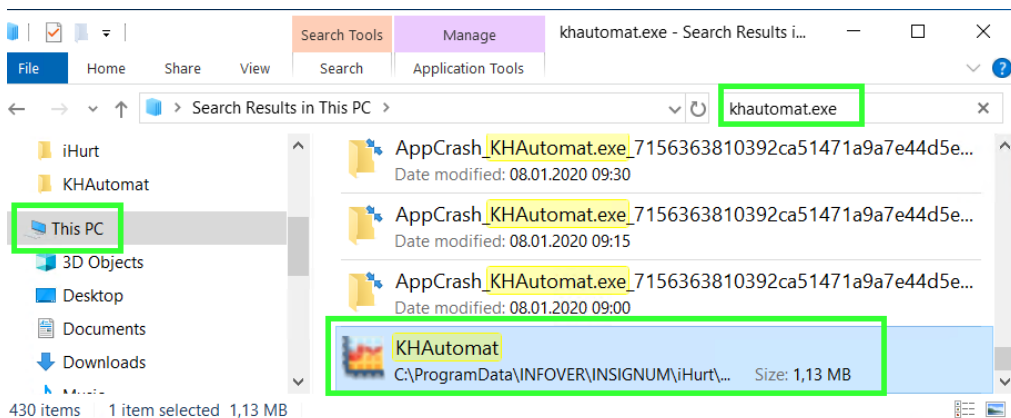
Search Tools | Manage | khautomat.exe - Search Results i...

File | Home | Share | View | Search | Application Tools

Search Results in This PC >

khautomat.exe

iHurt
KHAutomat
This PC
3D Objects
Desktop
Documents
Downloads
Music

AppCrash_KHAutomat.exe_7156363810392ca51471a9a7e44d5e...
Date modified: 08.01.2020 09:30

AppCrash_KHAutomat.exe_7156363810392ca51471a9a7e44d5e...
Date modified: 08.01.2020 09:15

AppCrash_KHAutomat.exe_7156363810392ca51471a9a7e44d5e...
Date modified: 08.01.2020 09:00

KHAutomat
C:\ProgramData\INFOVER\INSIGNUM\iHurt\... Size: 1,13 MB

430 items | 1 item selected 1,13 MB